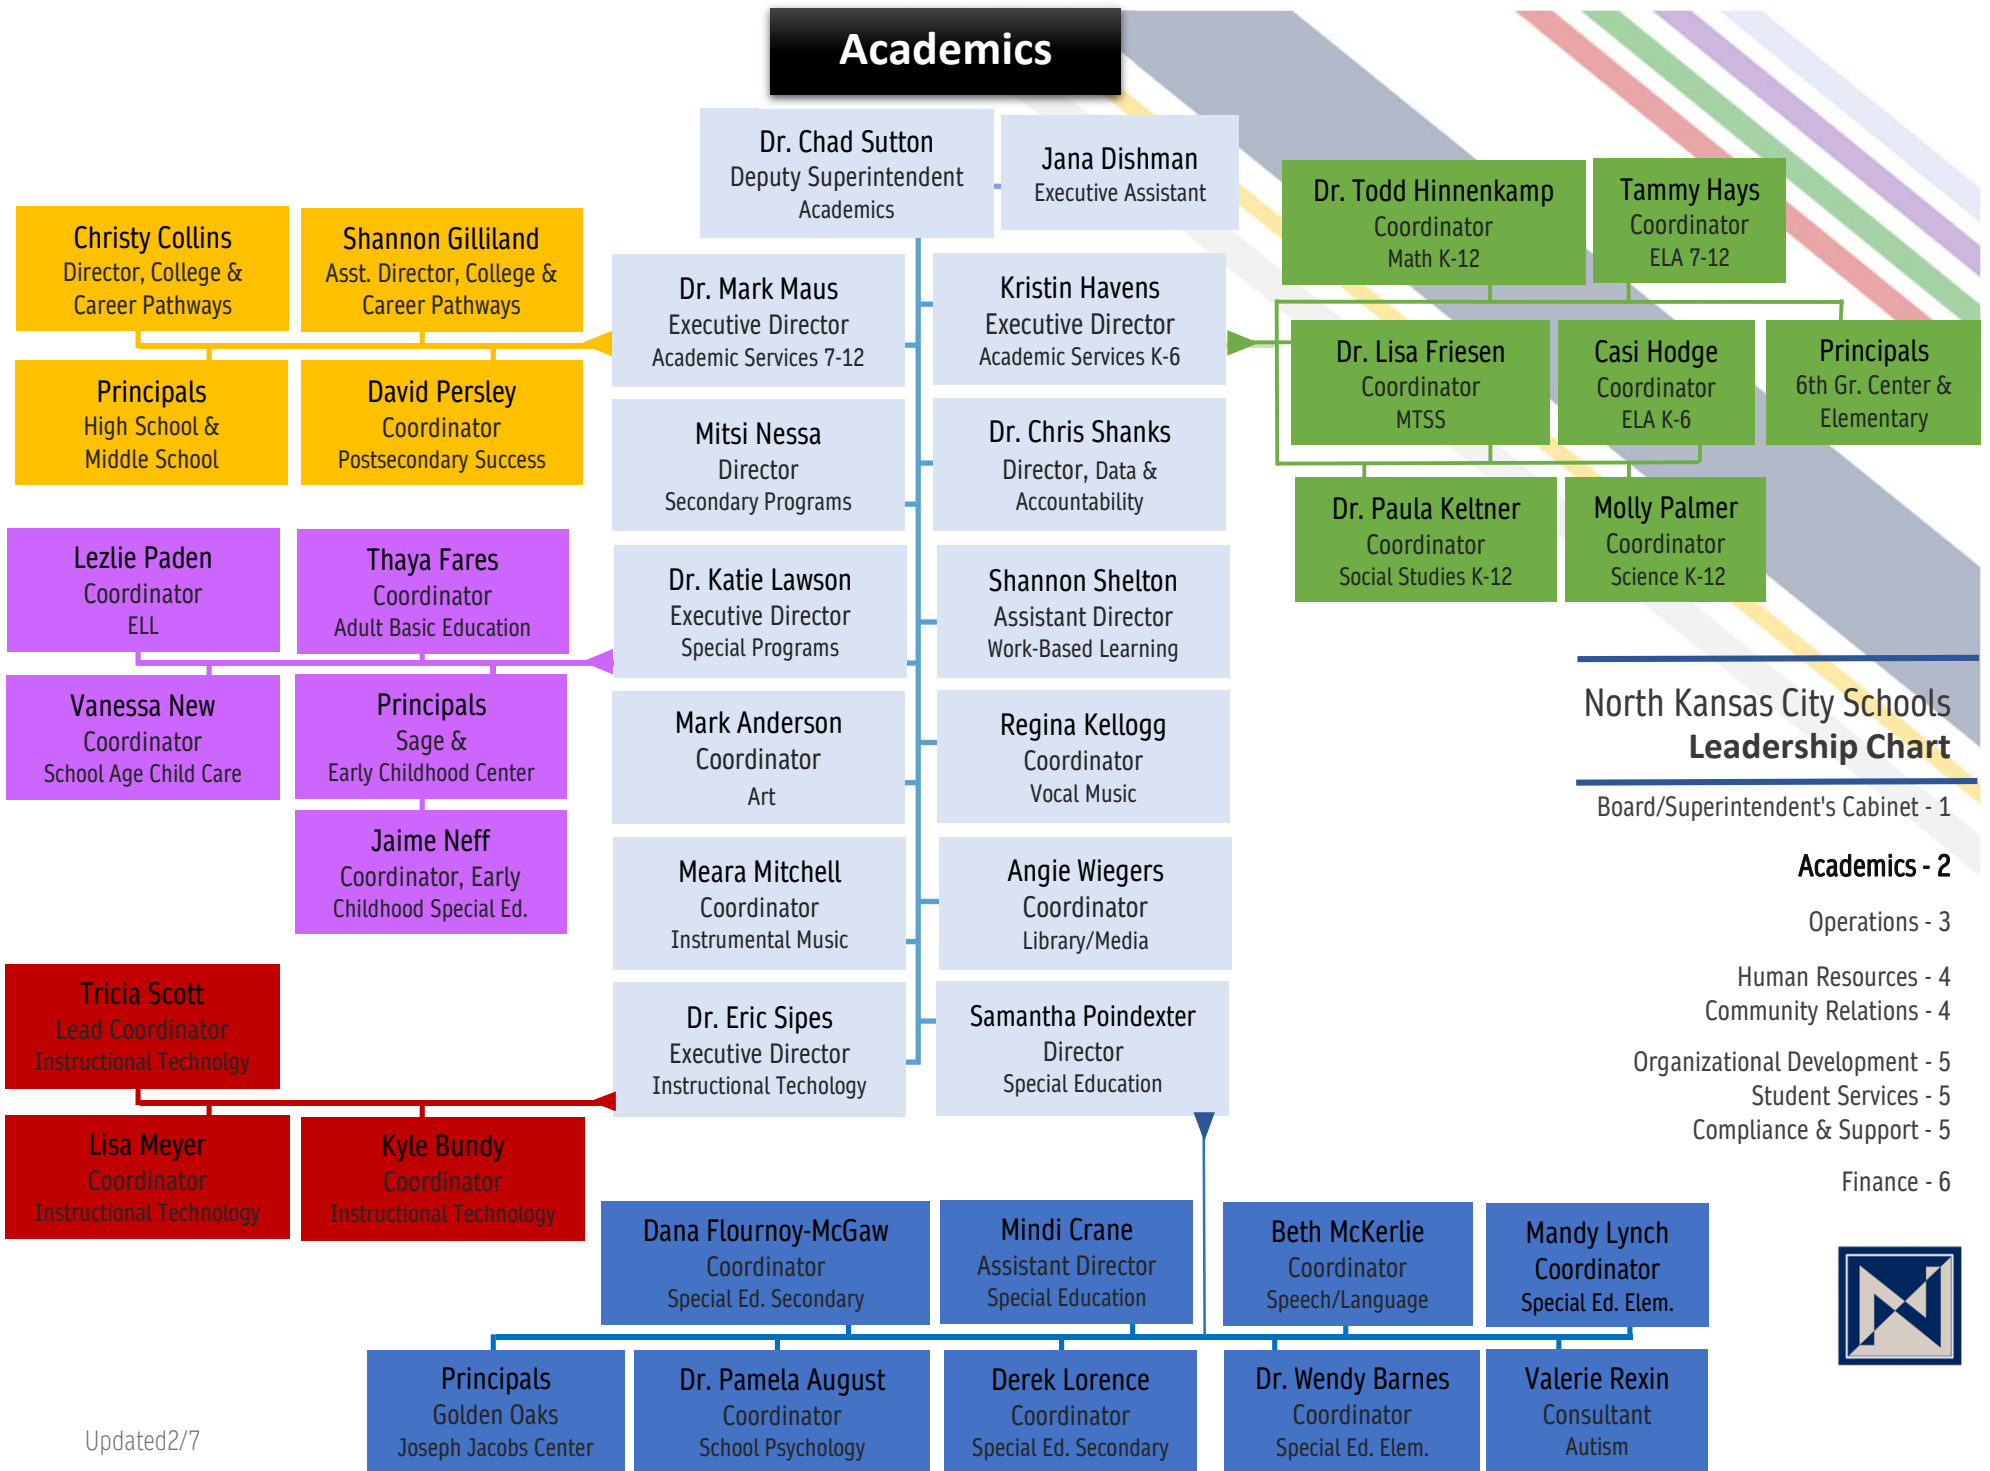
Academics

Dr. Chad Sutton
Deputy Superintendent
Academics

Jana Dishman
Executive Assistant

Christy Collins
Director, College & Career Pathways

Shannon Gilliland
Asst. Director, College & Career Pathways

Principals
High School & Middle School

David Persley
Coordinator
Postsecondary Success

Dr. Mark Maus
Executive Director
Academic Services 7-12

Kristin Havens
Executive Director
Academic Services K-6

Dr. Todd Hinnenkamp
Coordinator
Math K-12

Tammy Hays
Coordinator
ELA 7-12

Dr. Lisa Friesen
Coordinator
MTSS

Casi Hodge
Coordinator
ELA K-6

Principals
6th Gr. Center & Elementary

Mitsi Nessa
Director
Secondary Programs

Dr. Chris Shanks
Director, Data & Accountability

Dr. Paula Keltner
Coordinator
Social Studies K-12

Molly Palmer
Coordinator
Science K-12

Lezlie Paden
Coordinator
ELL

Thaya Fares
Coordinator
Adult Basic Education

Dr. Katie Lawson
Executive Director
Special Programs

Shannon Shelton
Assistant Director
Work-Based Learning

Vanessa New
Coordinator
School Age Child Care

Principals
Sage & Early Childhood Center

Mark Anderson
Coordinator
Art

Regina Kellogg
Coordinator
Vocal Music

North Kansas City Schools
Leadership Chart

Board/Superintendent's Cabinet - 1
Academics - 2
Operations - 3
Human Resources - 4
Community Relations - 4
Organizational Development - 5
Student Services - 5
Compliance & Support - 5
Finance - 6

Jaime Neff
Coordinator, Early Childhood Special Ed.

Meara Mitchell
Coordinator
Instrumental Music

Angie Wiegers
Coordinator
Library/Media

Tricia Scott
Lead Coordinator
Instructional Technolgy

Dr. Eric Sipes
Executive Director
Instructional Techology

Samantha Poindexter
Director
Special Education

Lisa Meyer
Coordinator
Instructional Technology

Kyle Bundy
Coordinator
Instructional Technology

Dana Flournoy-McGaw
Coordinator
Special Ed. Secondary

Mindi Crane
Assistant Director
Special Education

Beth McKerlie
Coordinator
Speech/Language

Mandy Lynch
Coordinator
Special Ed. Elem.

Principals
Golden Oaks
Joseph Jacobs Center

Dr. Pamela August
Coordinator
School Psychology

Derek Lorence
Coordinator
Special Ed. Secondary

Dr. Wendy Barnes
Coordinator
Special Ed. Elem.

Valerie Rexin
Consultant
Autism

Updated2/7